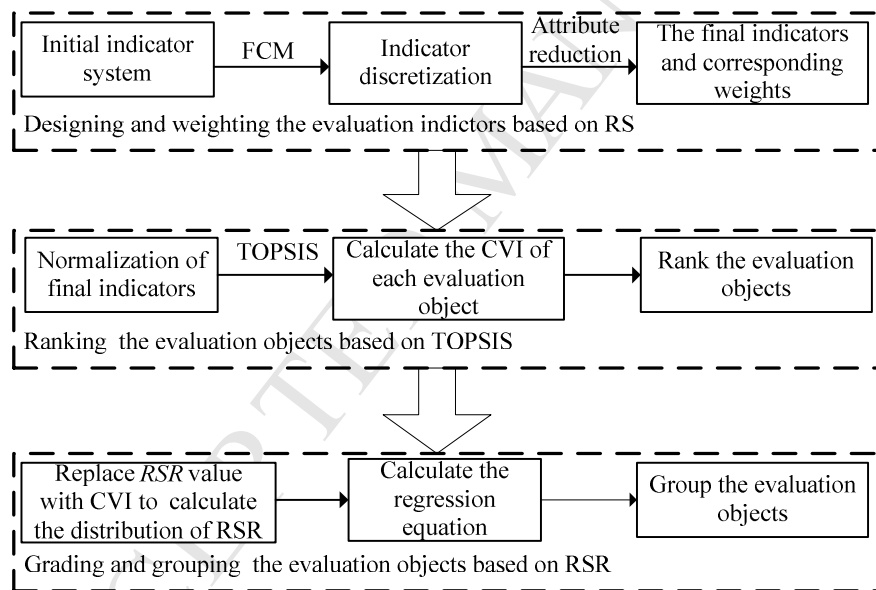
Initial indicator system

FCM

Indicator discretization

Attribute reduction

The final indicators and corresponding weights

Designing and weighting the evaluation indictors based on RS

Normalization of final indicators

TOPSIS

Calculate the CVI of each evaluation object

Rank the evaluation objects

Ranking the evaluation objects based on TOPSIS

Replace *RSR* value with CVI to calculate the distribution of RSR

Calculate the regression equation

Group the evaluation objects

Grading and grouping the evaluation objects based on RSR

ACCEPTED MANUSCRIPT